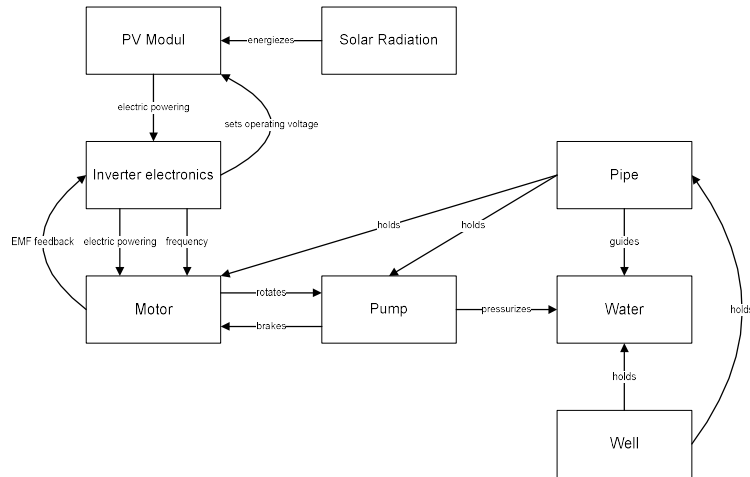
PV Modul
energiezes
Solar Radiation
electric powering
sets operating voltage
Inverter electronics
Pipe
holds
holds
EMF feedback
electric powering
frequency
guides
Motor
rotates
brakes
Pump
pressurizes
Water
holds
holds
Well